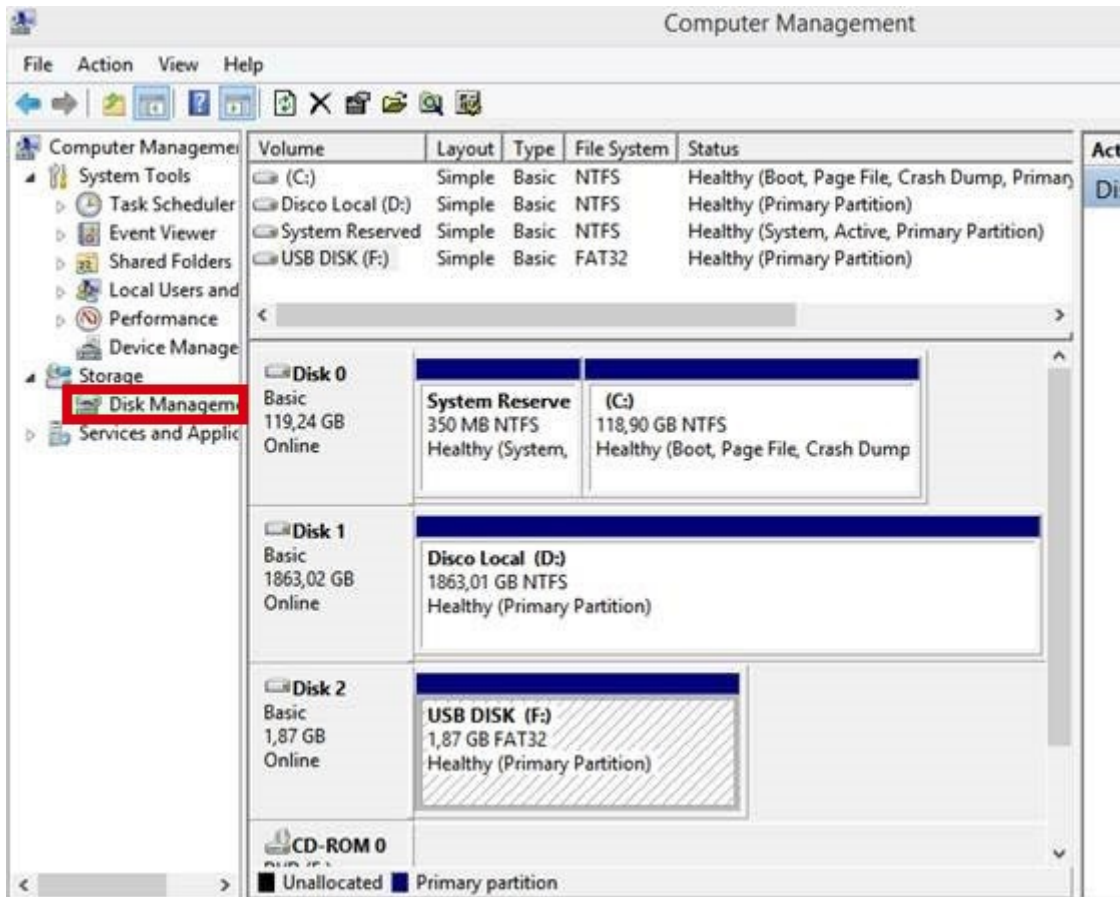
Computer Management

File Action View Help

Computer Manageme
System Tools
Task Scheduler
Event Viewer
Shared Folders
Local Users and
Performance
Device Manage
Storage
Disk Manageme
Services and Applic

| Volume | Layout | Type | File System | Status |
|---|---|---|---|---|
| (C:) | Simple | Basic | NTFS | Healthy (Boot, Page File, Crash Dump, Primary |
| Disco Local (D:) | Simple | Basic | NTFS | Healthy (Primary Partition) |
| System Reserved | Simple | Basic | NTFS | Healthy (System, Active, Primary Partition) |
| USB DISK (F:) | Simple | Basic | FAT32 | Healthy (Primary Partition) |

Act
Di

Disk 0
Basic
119,24 GB
Online

System Reserve
350 MB NTFS
Healthy (System,

(C:)
118,90 GB NTFS
Healthy (Boot, Page File, Crash Dump

Disk 1
Basic
1863,02 GB
Online

Disco Local (D:)
1863,01 GB NTFS
Healthy (Primary Partition)

Disk 2
Basic
1,87 GB
Online

USB DISK (F:)
1,87 GB FAT32
Healthy (Primary Partition)

CD-ROM 0
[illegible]

Unallocated Primary partition